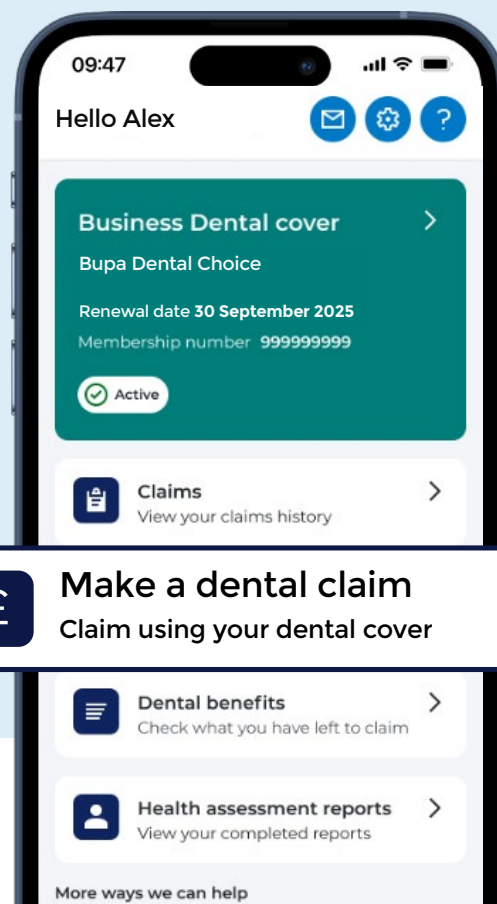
09:47

Hello Alex

Business Dental cover

Bupa Dental Choice

Renewal date **30 September 2025**

Membership number 999999999

Active

Claims
View your claims history

Make a dental claim
Claim using your dental cover

Dental benefits
Check what you have left to claim

Health assessment reports
View your completed reports

More ways we can help